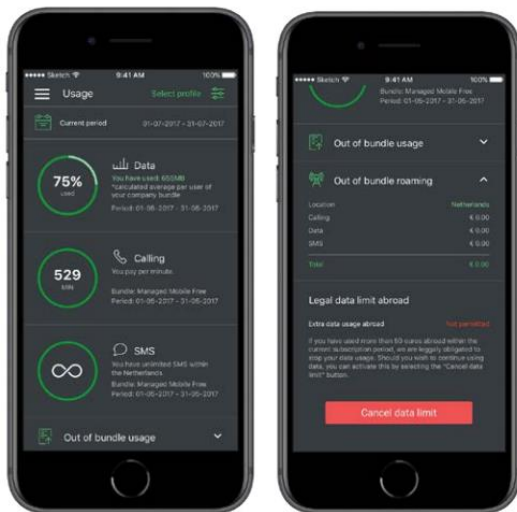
••••• Sketch 9:41 AM 100%

Usage

Select profile

Current period 01-07-2017 - 31-07-2017

75% used

Data

You have used: 655MB

*calculated average per user of your company bundle

Period: 01-06-2017 - 31-06-2017

529 MIN

Calling

You pay per minute.

Bundle: Managed Mobile Free

Period: 01-06-2017 - 31-06-2017

SMS

You have unlimited SMS within the Netherlands

Bundle: Managed Mobile Free

Period: 01-06-2017 - 31-06-2017

Out of bundle usage

••••• Sketch 9:41 AM 100%

Bundle: Managed Mobile Free

Period: 01-06-2017 - 31-06-2017

Out of bundle usage

Out of bundle roaming

| Location | Netherlands |
|---|---|
| Calling | € 0.00 |
| Data | € 0.00 |
| SMS | € 0.00 |
| Total | € 0.00 |

Legal data limit abroad

Extra data usage abroad Not permitted

If you have used more than 50 euros abroad within the current subscription period, we are leggaly obligated to stop your data usage. Should you wish to continue using data, you can activate this by selecting the "Cancel data limit" button.

Cancel data limit